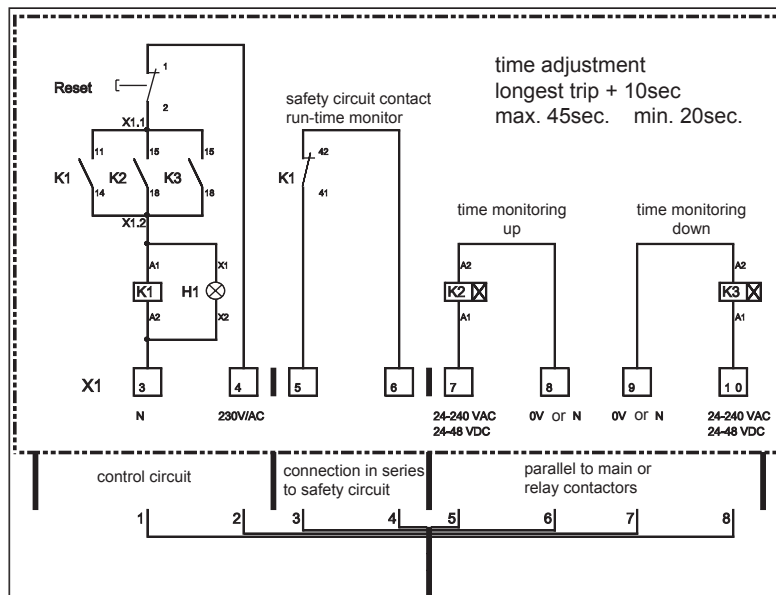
time adjustment
longest trip + 10sec
max. 45sec. min. 20sec.

Reset
1
2
X1.1
11 15 15
K1 K2 K3
14 18 18
X1.2

safety circuit contact
run-time monitor
K1
42
41

A1
K1
A2
X1
H1
X2

time monitoring
up
A2
K2
A1

time monitoring
down
A2
K3
A1

X1
3
N
4
230V/AC
5
6
7
24-240 VAC
24-48 VDC
8
0V or N
9
0V or N
1 0
24-240 VAC
24-48 VDC

control circuit

connection in series
to safety circuit

parallel to main or
relay contactors

1 2 3 4 5 6 7 8